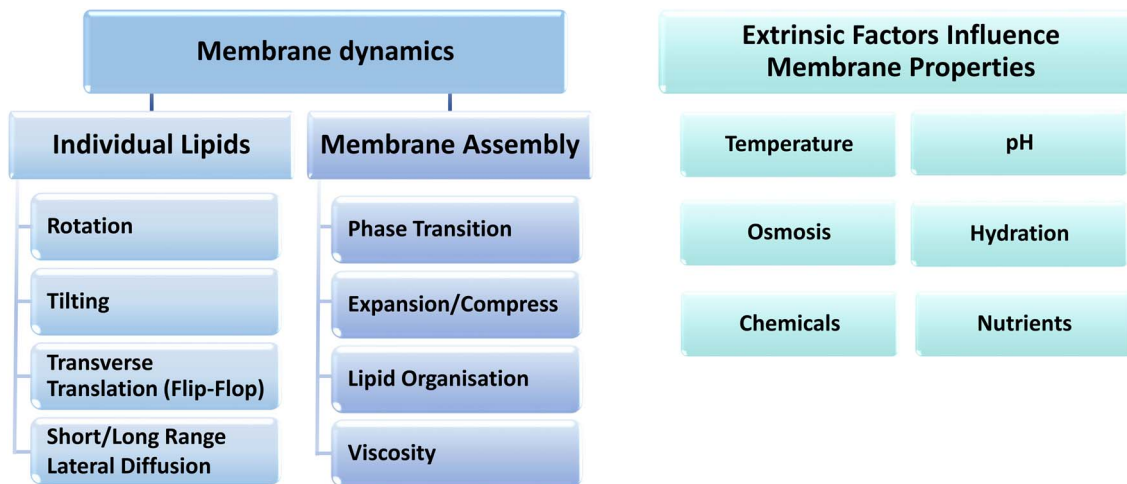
Membrane dynamics

Individual Lipids

Rotation

Tilting

Transverse Translation (Flip-Flop)

Short/Long Range Lateral Diffusion

Membrane Assembly

Phase Transition

Expansion/Compress

Lipid Organisation

Viscosity

Extrinsic Factors Influence Membrane Properties

Temperature

pH

Osmosis

Hydration

Chemicals

Nutrients